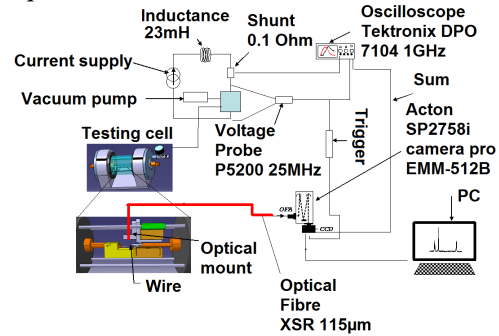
Inductance
23mH

Shunt
0.1 Ohm

Oscilloscope
Tektronix DPO
7104 1GHz

Current supply

Sum

Vacuum pump

Testing cell

Voltage
Probe
P5200 25MHz

Trigger

Acton
SP2758i
camera pro
EMM-512B

PC

OFR

CCD

Optical
mount

Wire

Optical
Fibre
XSR 115μm